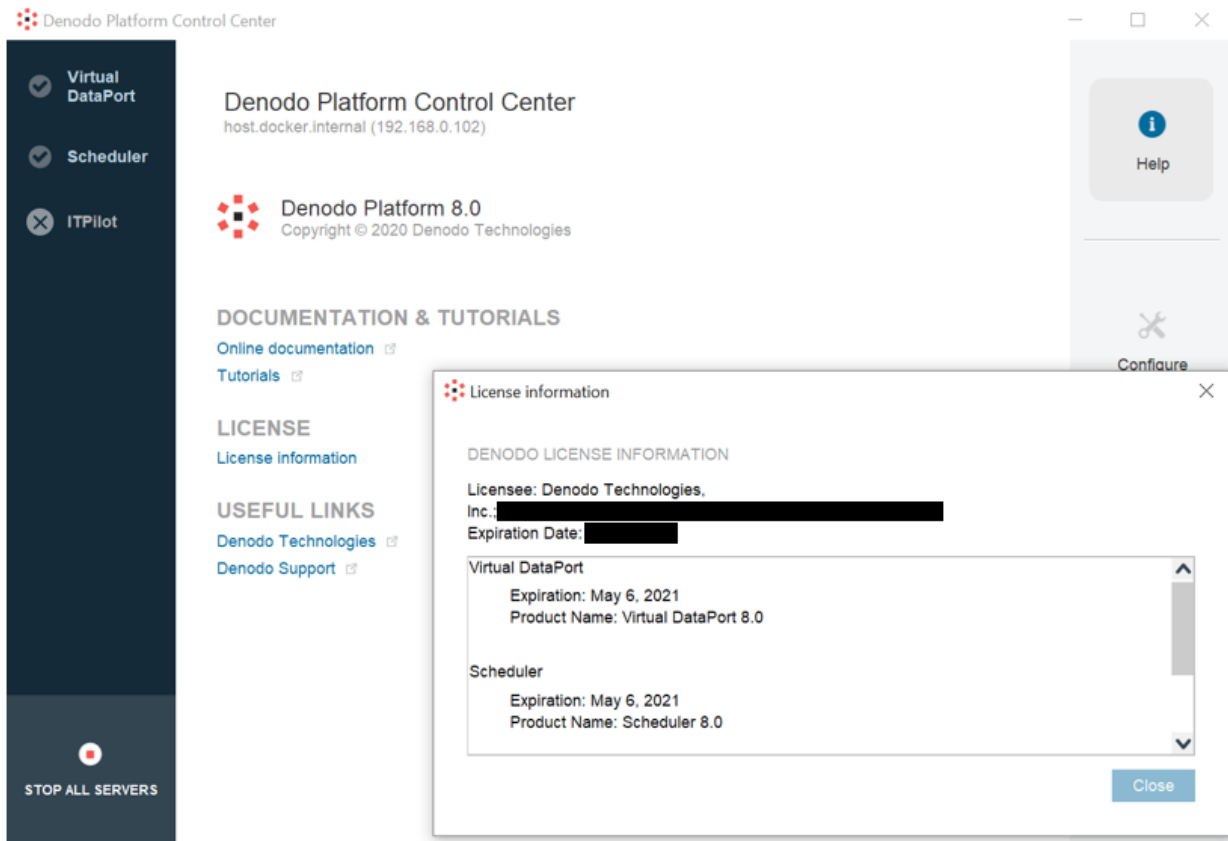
Denodo Platform Control Center

Virtual DataPort

Scheduler

ITPilot

STOP ALL SERVERS

Denodo Platform Control Center
host.docker.internal (192.168.0.102)

Denodo Platform 8.0
Copyright © 2020 Denodo Technologies

DOCUMENTATION & TUTORIALS
Online documentation
Tutorials

LICENSE
License information

USEFUL LINKS
Denodo Technologies
Denodo Support

Help

Configure

License information

DENODO LICENSE INFORMATION

Licensee: Denodo Technologies, Inc.;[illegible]
Expiration Date: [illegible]

Virtual DataPort
Expiration: May 6, 2021
Product Name: Virtual DataPort 8.0

Scheduler
Expiration: May 6, 2021
Product Name: Scheduler 8.0

Close